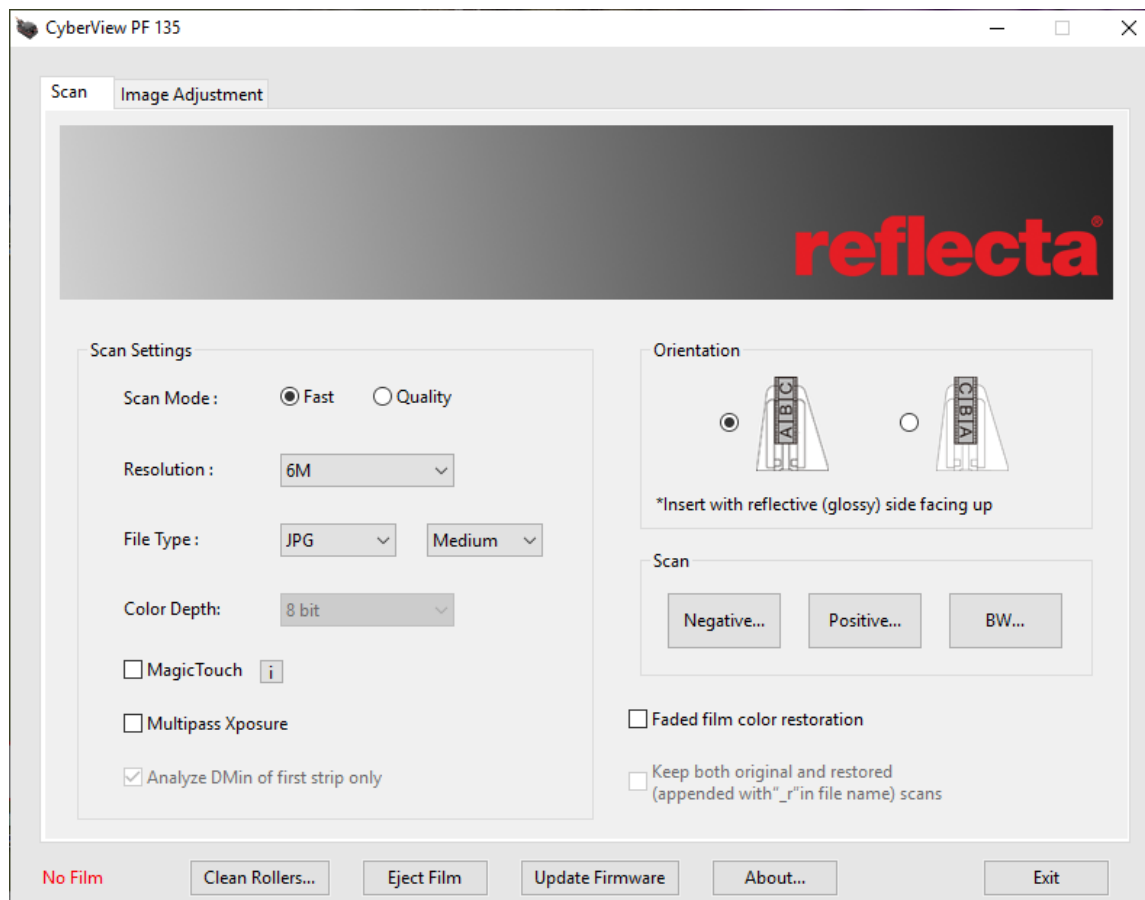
CyberView PF 135

Scan
Image Adjustment

reflecta®

Scan Settings

Scan Mode : Fast Quality

Resolution : 6M

File Type : JPG Medium

Color Depth: 8 bit

MagicTouch i

Multipass Xposure

Analyze DMin of first strip only

Orientation

ABC

CBA

*Insert with reflective (glossy) side facing up

Scan

Negative...
Positive...
BW...

Faded film color restoration

Keep both original and restored (appended with“_r”in file name) scans

No Film
Clean Rollers...
Eject Film
Update Firmware
About...
Exit